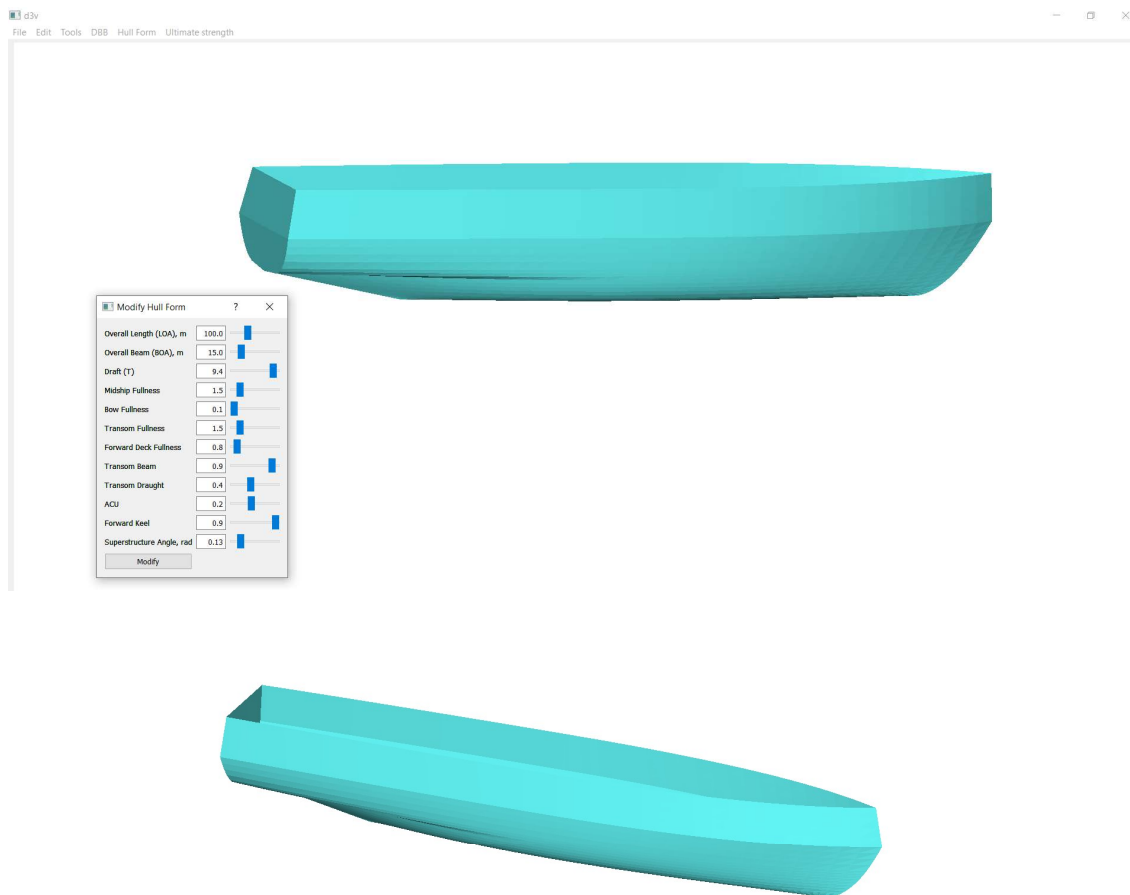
d3v

File Edit Tools DBB Hull Form Ultimate strength

Modify Hull Form ? ×

| | |
|---|---|
| Overall Length (LOA), m | 100.0 |
| Overall Beam (BOA), m | 15.0 |
| Draft (T) | 9.4 |
| Midship Fullness | 1.5 |
| Bow Fullness | 0.1 |
| Transom Fullness | 1.5 |
| Forward Deck Fullness | 0.8 |
| Transom Beam | 0.9 |
| Transom Draught | 0.4 |
| ACU | 0.2 |
| Forward Keel | 0.9 |
| Superstructure Angle, rad | 0.13 |

Modify